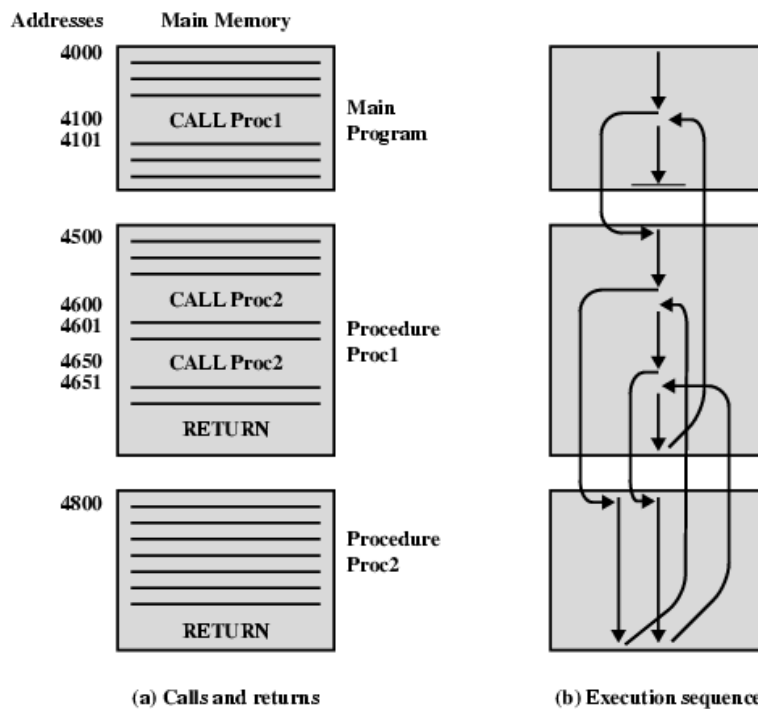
Addresses Main Memory

4000

4100 CALL Proc1

4101

Main Program

4500

4600 CALL Proc2

4601

4650 CALL Proc2

4651

RETURN

Procedure Proc1

4800

RETURN

Procedure Proc2

(a) Calls and returns

(b) Execution sequence